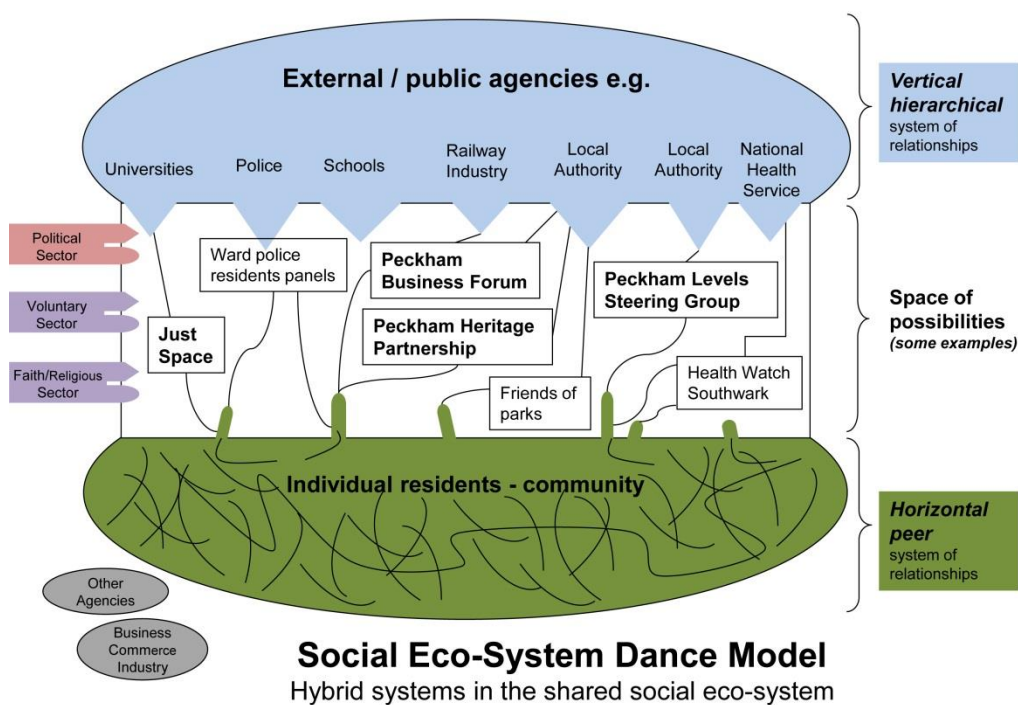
External / public agencies e.g.

Universities

Police

Schools

Railway Industry

Local Authority

Local Authority

National Health Service

*Vertical hierarchical* system of relationships

Political Sector

Voluntary Sector

Faith/Religious Sector

Ward police residents panels

Peckham Business Forum

Peckham Levels Steering Group

Just Space

Peckham Heritage Partnership

Space of possibilities *(some examples)*

Friends of parks

Health Watch Southwark

Individual residents - community

*Horizontal peer* system of relationships

Other Agencies

Business Commerce Industry

Social Eco-System Dance Model

Hybrid systems in the shared social eco-system